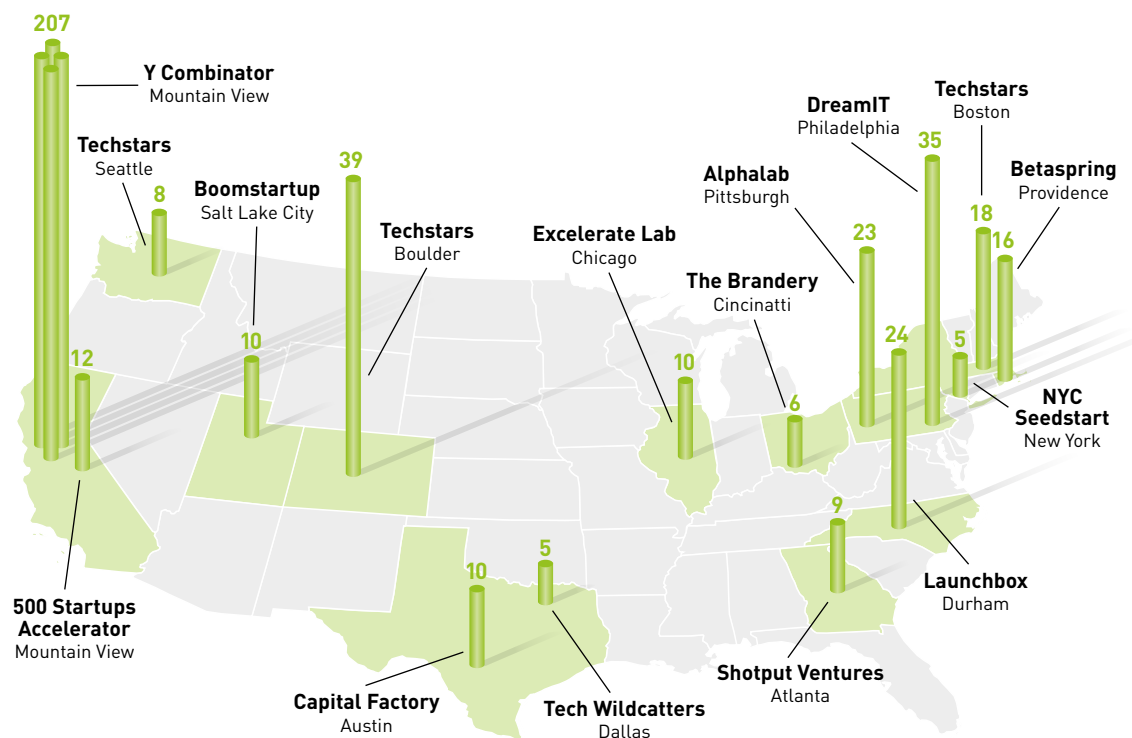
207
Y Combinator
Mountain View

Techstars
Seattle

8

Boomstartup
Salt Lake City

39

Techstars
Boulder

12

10

Excelerate Lab
Chicago

Alphalab
Pittsburgh

DreamIT
Philadelphia

35

Techstars
Boston

Betaspring
Providence

18

16

23

The Brandery
Cincinatti

10

6

24

5

NYC
Seedstart
New York

9

Launchbox
Durham

500 Startups
Accelerator
Mountain View

10

5

Capital Factory
Austin

Tech Wildcatters
Dallas

Shotput Ventures
Atlanta